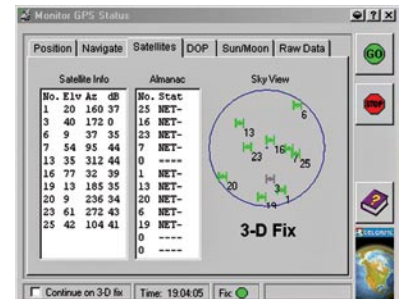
Monitor GPS Status

Position | Navigate | Satellites | DOP | Sun/Moon | Raw Data

GO

STOP

Satellite Info

| No. | Elv | Az | dB |
|---|---|---|---|
| 1 | 20 | 160 | 37 |
| 3 | 40 | 172 | 0 |
| 6 | 9 | 37 | 35 |
| 7 | 54 | 95 | 44 |
| 13 | 35 | 312 | 44 |
| 16 | 77 | 32 | 39 |
| 19 | 13 | 185 | 35 |
| 20 | 9 | 236 | 34 |
| 23 | 61 | 272 | 43 |
| 25 | 42 | 104 | 41 |

Almanac

| No. | Stat |
|---|---|
| 25 | NET- |
| 16 | NET- |
| 23 | NET- |
| 7 | NET- |
| 0 | ---- |
| 1 | NET- |
| 13 | NET- |
| 20 | NET- |
| 6 | NET- |
| 19 | NET- |
| 0 | ---- |
| 0 | ---- |

Sky View

6
13
7
23
16
25
20
3
1
19

3-D Fix

Continue on 3-D fix | Time: 19:04:05 | Fix